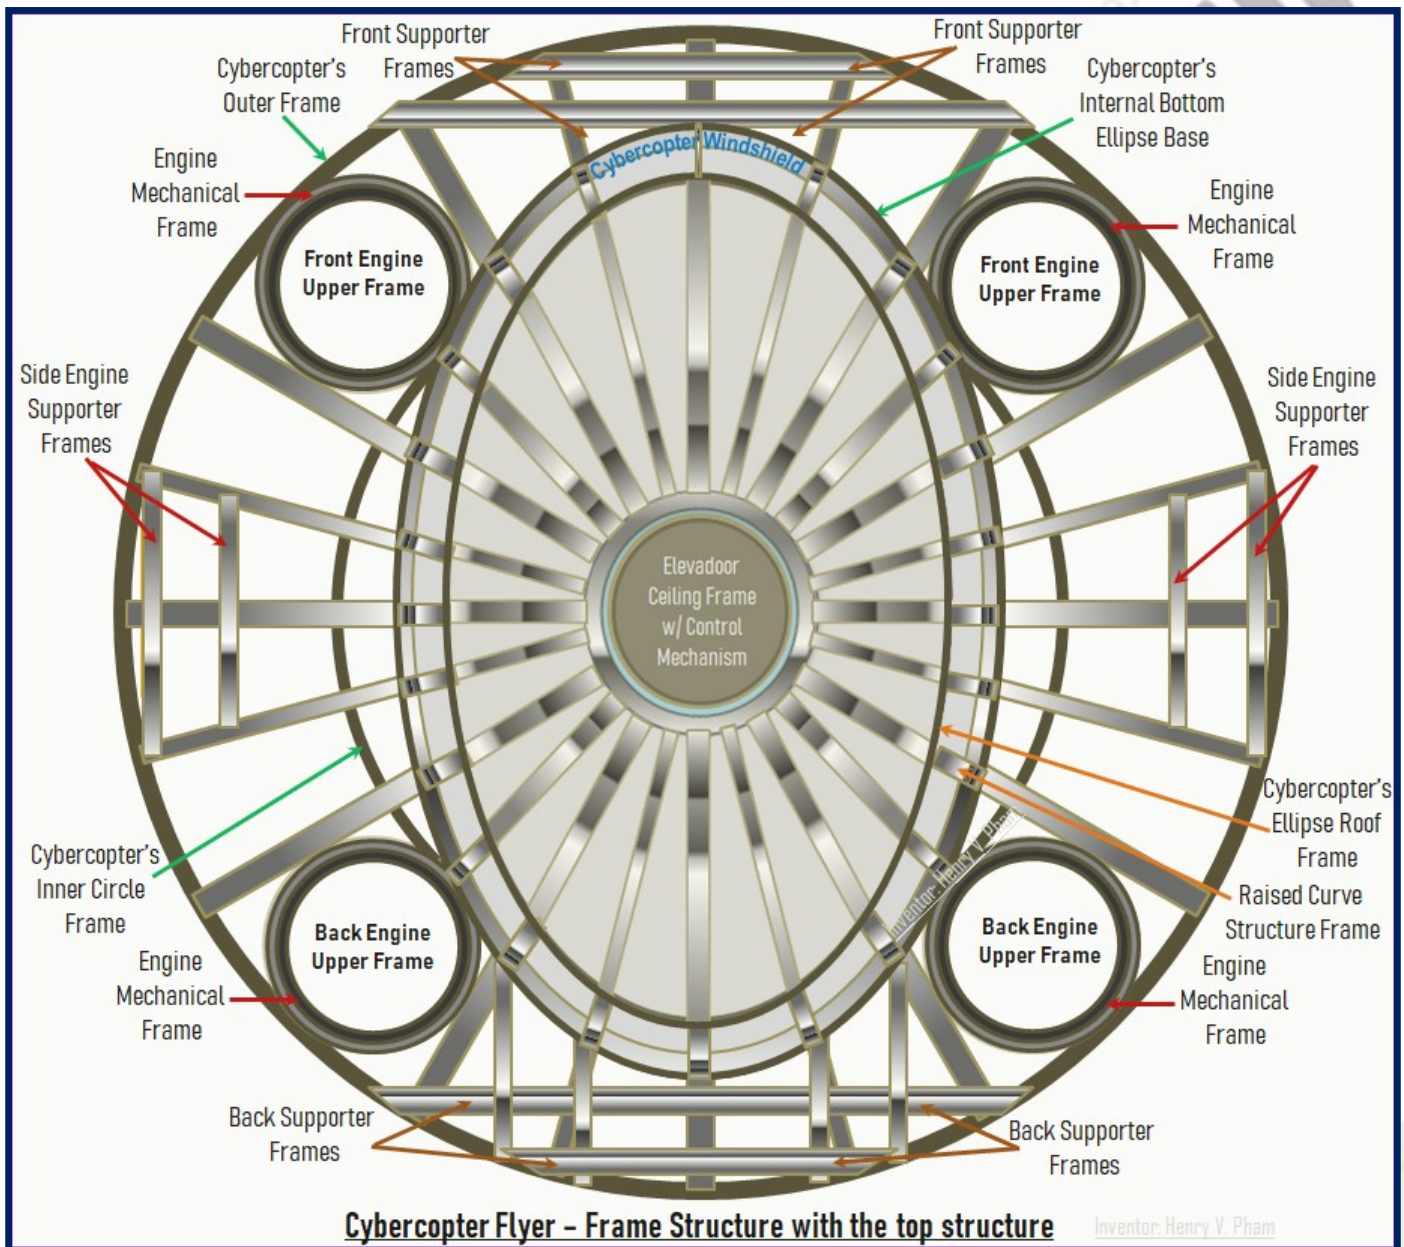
Front Supporter Frames

Front Supporter Frames

Cybercopter's Outer Frame

Cybercopter's Internal Bottom Ellipse Base

Cybercopter Windshield

Engine Mechanical Frame

Engine Mechanical Frame

Front Engine Upper Frame

Front Engine Upper Frame

Side Engine Supporter Frames

Side Engine Supporter Frames

Elevadoor Ceiling Frame w/ Control Mechanism

Cybercopter's Ellipse Roof Frame

Raised Curve Structure Frame

Cybercopter's Inner Circle Frame

Inventor: Henry V. Pham

Back Engine Upper Frame

Back Engine Upper Frame

Engine Mechanical Frame

Engine Mechanical Frame

Back Supporter Frames

Back Supporter Frames

Cybercopter Flyer – Frame Structure with the top structure

Inventor: Henry V. Pham